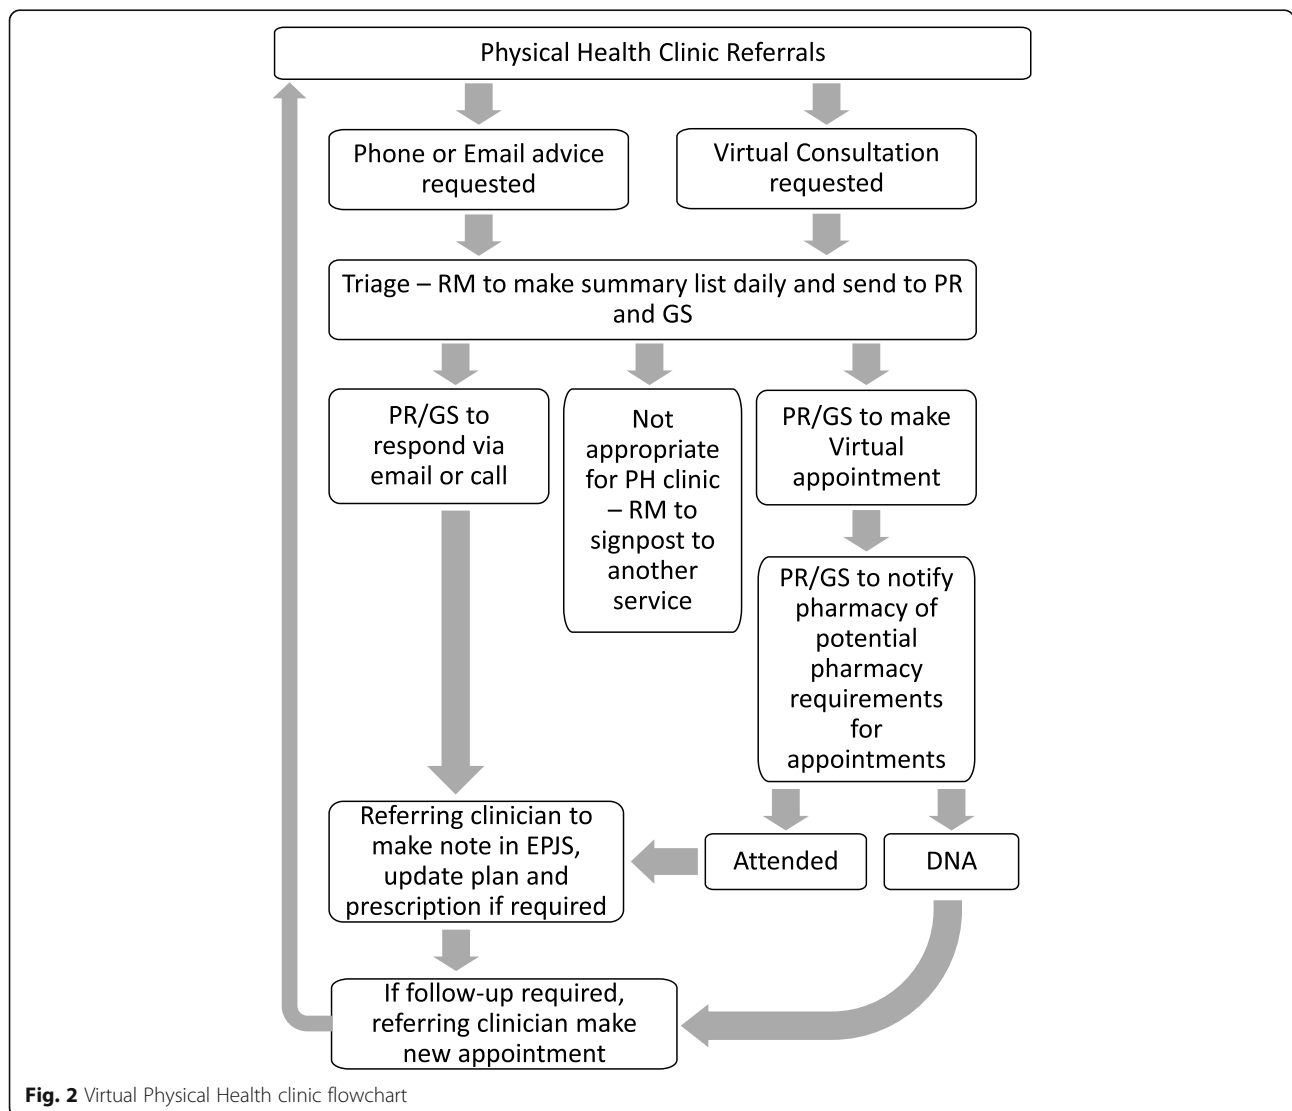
Physical Health Clinic Referrals

Phone or Email advice requested

Virtual Consultation requested

Triage – RM to make summary list daily and send to PR and GS

PR/GS to respond via email or call

Not appropriate for PH clinic – RM to signpost to another service

PR/GS to make Virtual appointment

PR/GS to notify pharmacy of potential pharmacy requirements for appointments

Referring clinician to make note in EPJS, update plan and prescription if required

Attended

DNA

If follow-up required, referring clinician make new appointment

**Fig. 2** Virtual Physical Health clinic flowchart